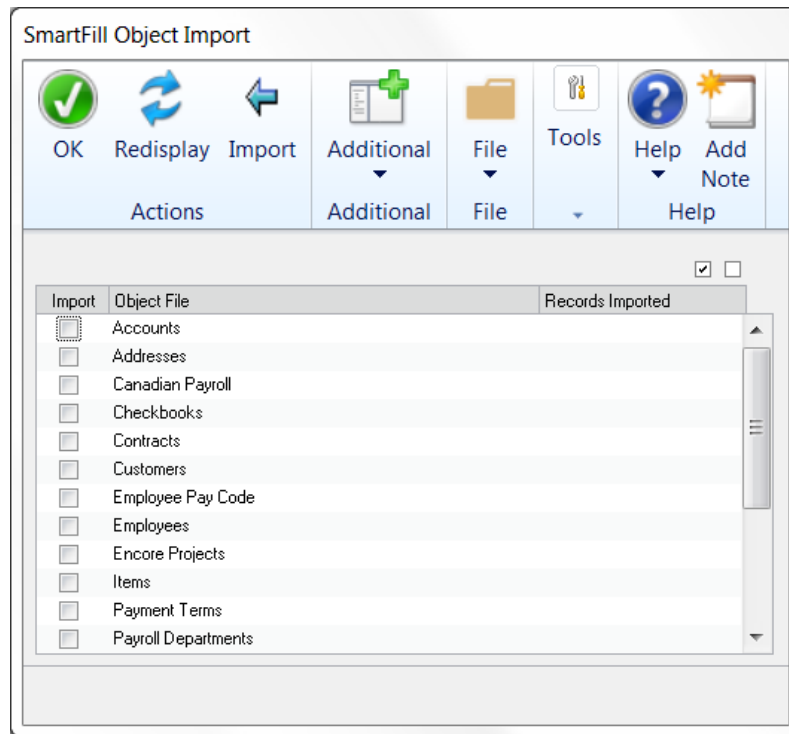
SmartFill Object Import

OK Redisplay Import
Actions

Additional
Additional

File
File

Tools

Help Add Note
Help

| Import | Object File | Records Imported |
|---|---|---|
| | Accounts | |
| | Addresses | |
| | Canadian Payroll | |
| | Checkbooks | |
| | Contracts | |
| | Customers | |
| | Employee Pay Code | |
| | Employees | |
| | Encore Projects | |
| | Items | |
| | Payment Terms | |
| | Payroll Departments | |